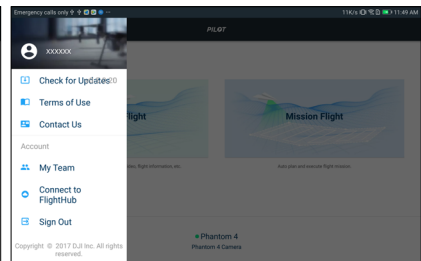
Emergency calls only

11K/s 11:49 AM

PILOT

xxxxxx

Check for Updates

Terms of Use

Contact Us

Account

My Team

Connect to FlightHub

Sign Out

Copyright © 2017 DJI Inc. All rights reserved.

Flight

Mission Flight

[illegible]

Auto plan and execute flight mission

● Phantom 4

Phantom 4 Camera